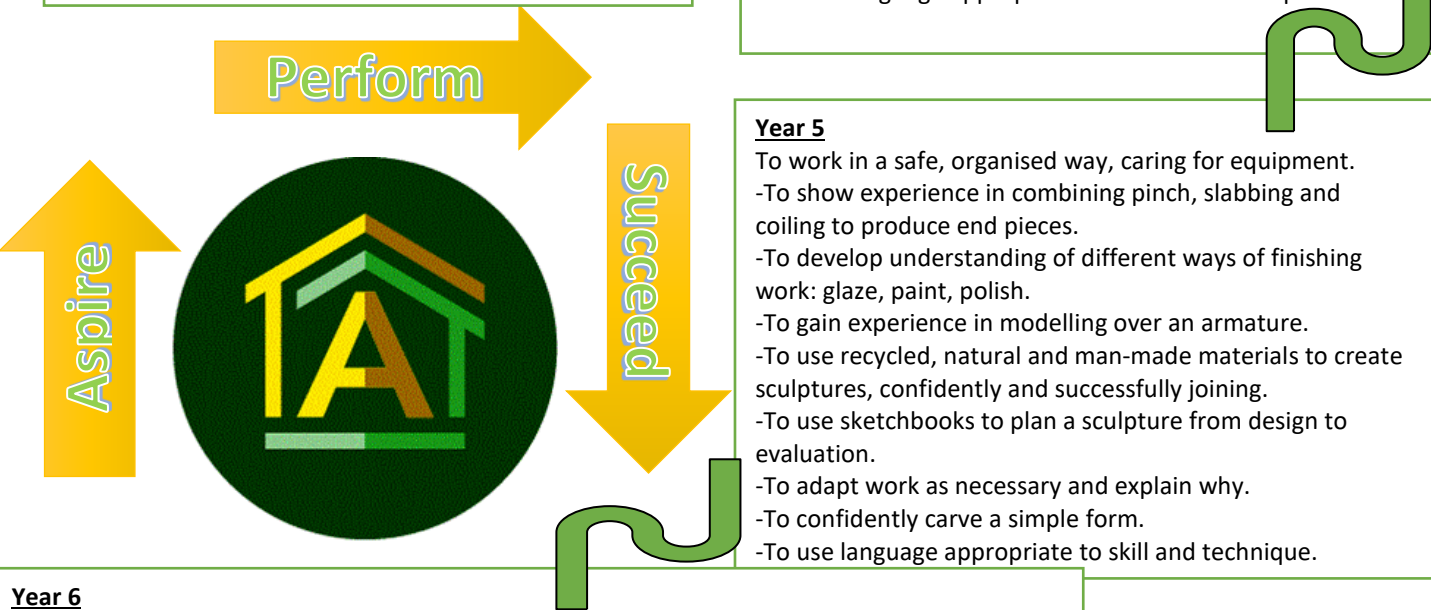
Perform

Aspire

Succeed

Year 5
To work in a safe, organised way, caring for equipment.
-To show experience in combining pinch, slabbing and coiling to produce end pieces.
-To develop understanding of different ways of finishing work: glaze, paint, polish.
-To gain experience in modelling over an armature.
-To use recycled, natural and man-made materials to create sculptures, confidently and successfully joining.
-To use sketchbooks to plan a sculpture from design to evaluation.
-To adapt work as necessary and explain why.
-To confidently carve a simple form.
-To use language appropriate to skill and technique.

Year 6